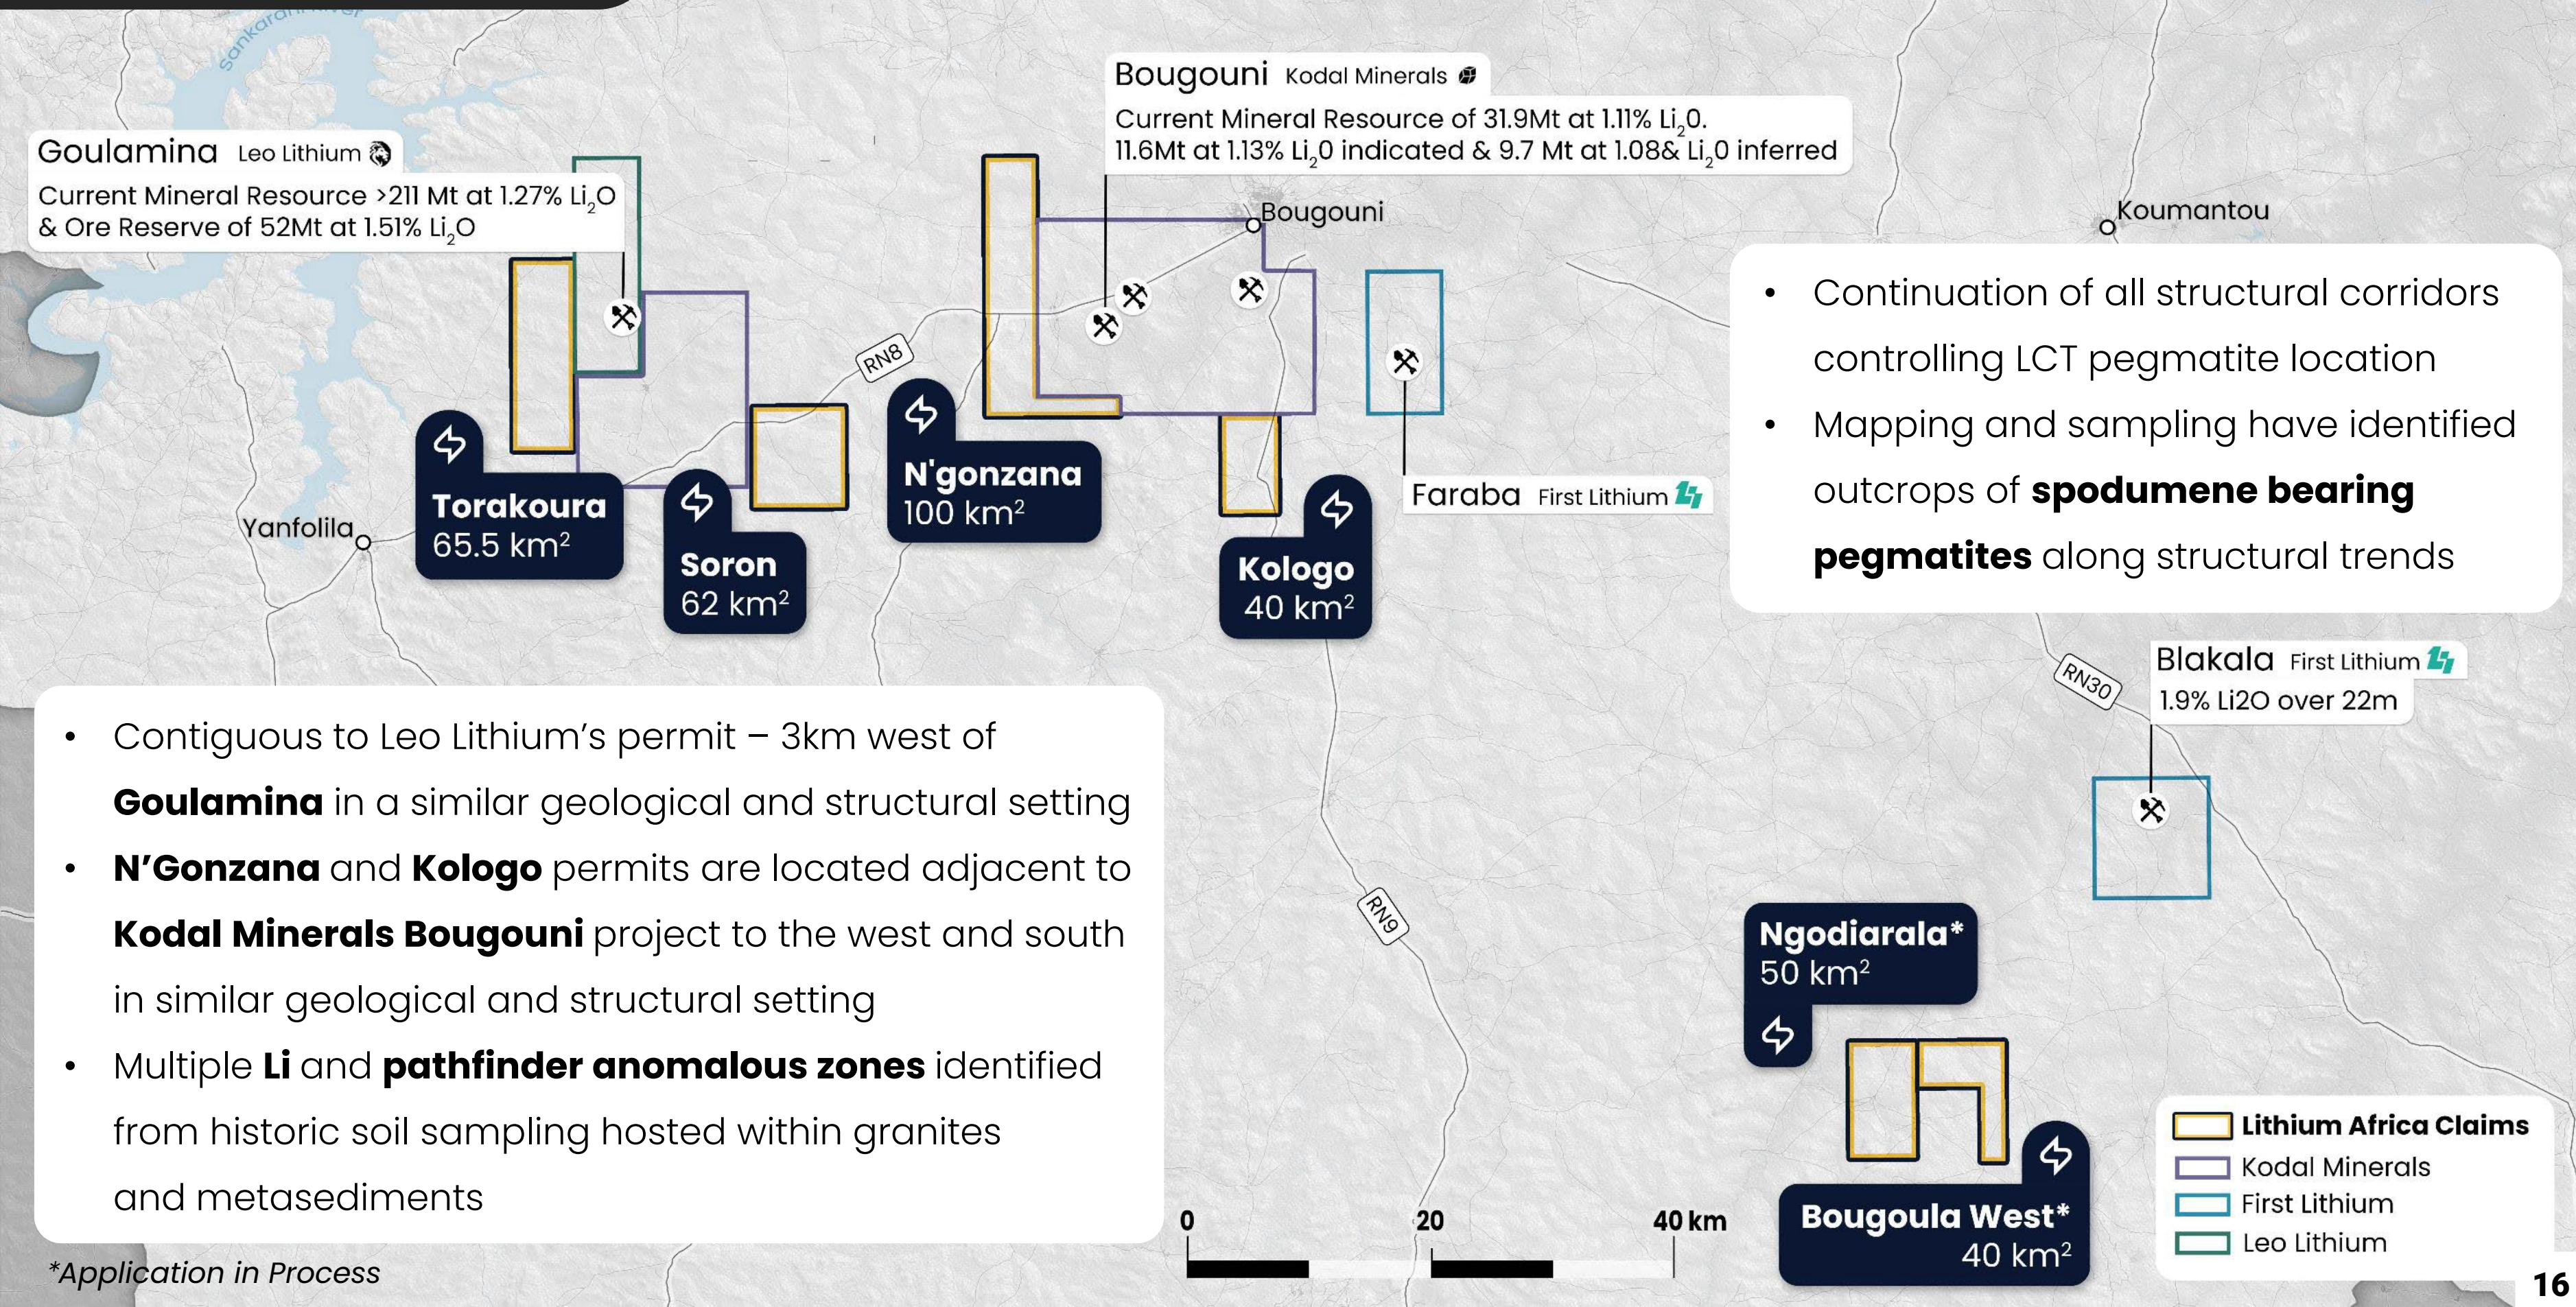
Sankarani River

Goulamina Leo Lithium
Current Mineral Resource >211 Mt at 1.27% $Li_2O$ & Ore Reserve of 52Mt at 1.51% $Li_2O$

Bougouni Kodal Minerals
Current Mineral Resource of 31.9Mt at 1.11% $Li_20$.
11.6Mt at 1.13% $Li_20$ indicated & 9.7 Mt at 1.08& $Li_20$ inferred

Bougouni

Koumantou

RN8

Torakoura
65.5 km²

Soron
62 km²

N'gonzana
100 km²

Kologo
40 km²

Faraba First Lithium

Yanfolila

• Continuation of all structural corridors controlling LCT pegmatite location
• Mapping and sampling have identified outcrops of **spodumene bearing pegmatites** along structural trends

RN30

Blakala First Lithium
1.9% Li2O over 22m

• Contiguous to Leo Lithium's permit – 3km west of **Goulamina** in a similar geological and structural setting
• **N'Gonzana** and **Kologo** permits are located adjacent to **Kodal Minerals Bougouni** project to the west and south in similar geological and structural setting
• Multiple **Li** and **pathfinder anomalous zones** identified from historic soil sampling hosted within granites and metasediments

RN9

Ngodiarala*
50 km²

Bougoula West*
40 km²

0 20 40 km

Lithium Africa Claims
Kodal Minerals
First Lithium
Leo Lithium

*Application in Process

16